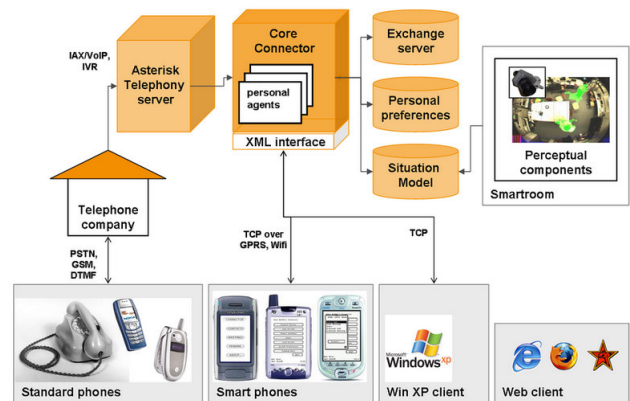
IAX/VoIP, IVR

Asterisk Telephony server

Core Connector

personal agents

XML interface

Exchange server

Personal preferences

Situation Model

Perceptual components

Smartroom

Telephone company

PSTN, GSM, DTMF

TCP over GPRS, Wifi

TCP

Microsoft Windows XP

Standard phones

Smart phones

Win XP client

Web client